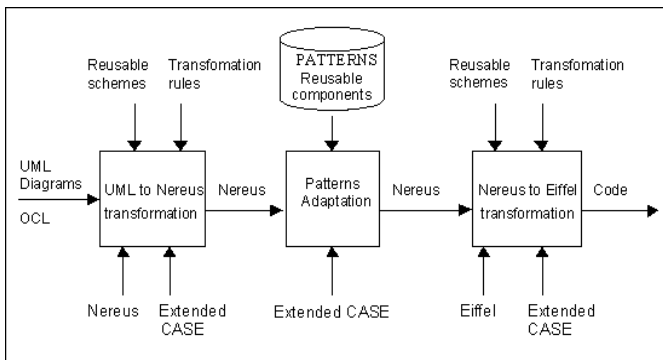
Reusable schemes

Transfomation rules

PATTERNS
Reusable components

Reusable schemes

Transfomation rules

UML Diagrams

OCL

UML to Nereus transformation

Nereus

Patterns Adaptation

Nereus

Nereus to Eiffel transformation

Code

Nereus

Extended CASE

Extended CASE

Eiffel

Extended CASE